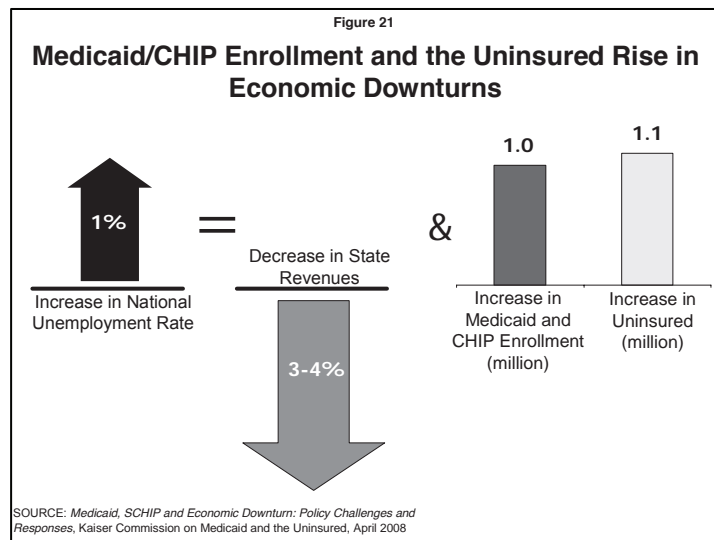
Figure 21

Medicaid/CHIP Enrollment and the Uninsured Rise in Economic Downturns

1%

Increase in National Unemployment Rate

=

Decrease in State Revenues

3-4%

&

1.0

1.1

Increase in Medicaid and CHIP Enrollment (million)

Increase in Uninsured (million)

SOURCE: Medicaid, SCHIP and Economic Downturn: Policy Challenges and Responses, Kaiser Commission on Medicaid and the Uninsured, April 2008